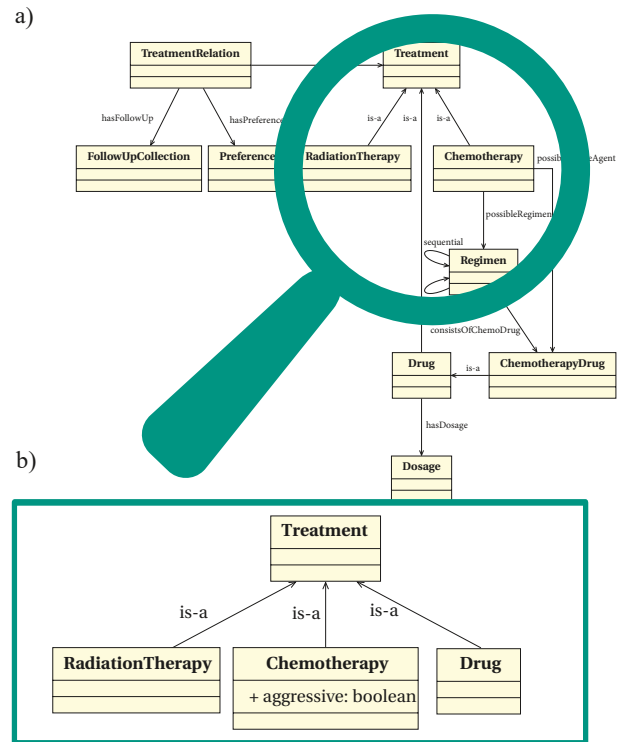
a)

TreatmentRelation

Treatment

hasFollowUp

hasPreference

is-a

is-a

is-a

FollowUpCollection

Preference

RadiationTherapy

Chemotherapy

possible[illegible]Agent

possibleRegimen

sequential

Regimen

consistsOfChemoDrug

Drug

is-a

ChemotherapyDrug

hasDosage

b)

Dosage

Treatment

is-a

is-a

is-a

RadiationTherapy

Chemotherapy

+ aggressive: boolean

Drug